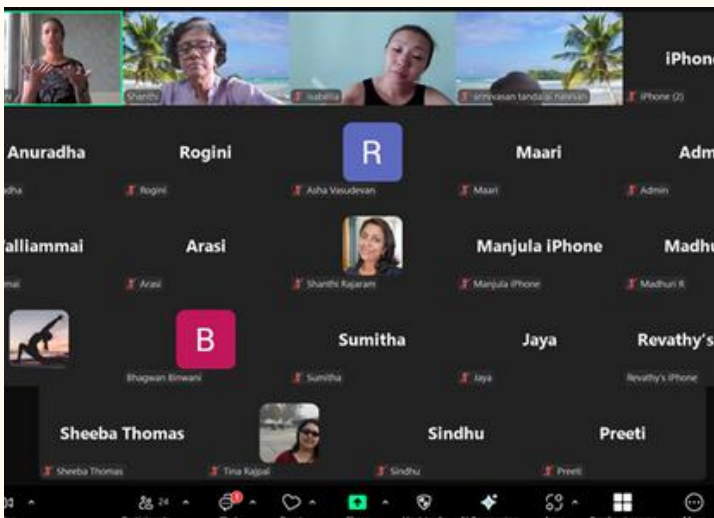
Shanthi
Isabella
srinivasan tandalai natesan
iPhone
iPhone (2)

Anuradha
dha

Rogini
Rogini

R
Asha Vasudevan

Maari
Maari

Adm
Admin

alliammai
mai

Arasi
Arasi

Shanthi Rajaram

Manjula iPhone
Manjula iPhone

Madhu
Madhuri R

B
Bhagwan Binwani

Sumitha
Sumitha

Jaya
Jaya

Revathy's
Revathy's iPhone

Sheeba Thomas
Sheeba Thomas

Tina Rajpal

Sindhu
Sindhu

Preeti
Preeti

24